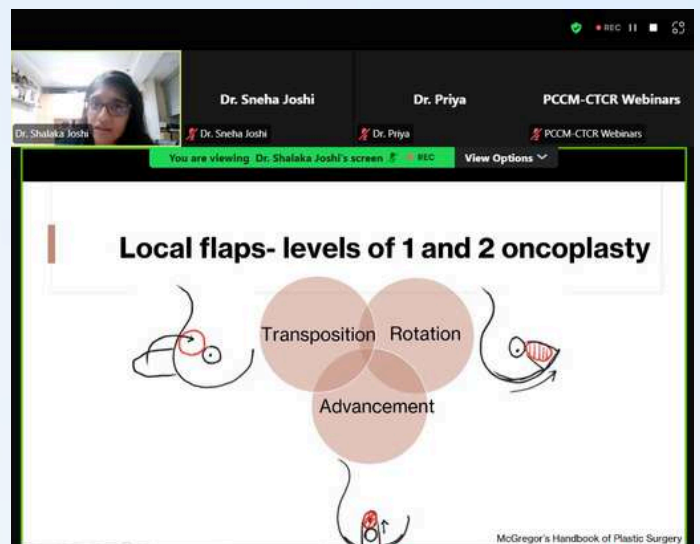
REC

Dr. Shalaka Joshi

Dr. Sneha Joshi

Dr. Sneha Joshi

Dr. Priya

Dr. Priya

PCCM-CTCR Webinars

PCCM-CTCR Webinars

You are viewing Dr. Shalaka Joshi's screen REC

View Options

Local flaps- levels of 1 and 2 oncoplasty

Transposition

Rotation

Advancement

McGregor's Handbook of Plastic Surgery